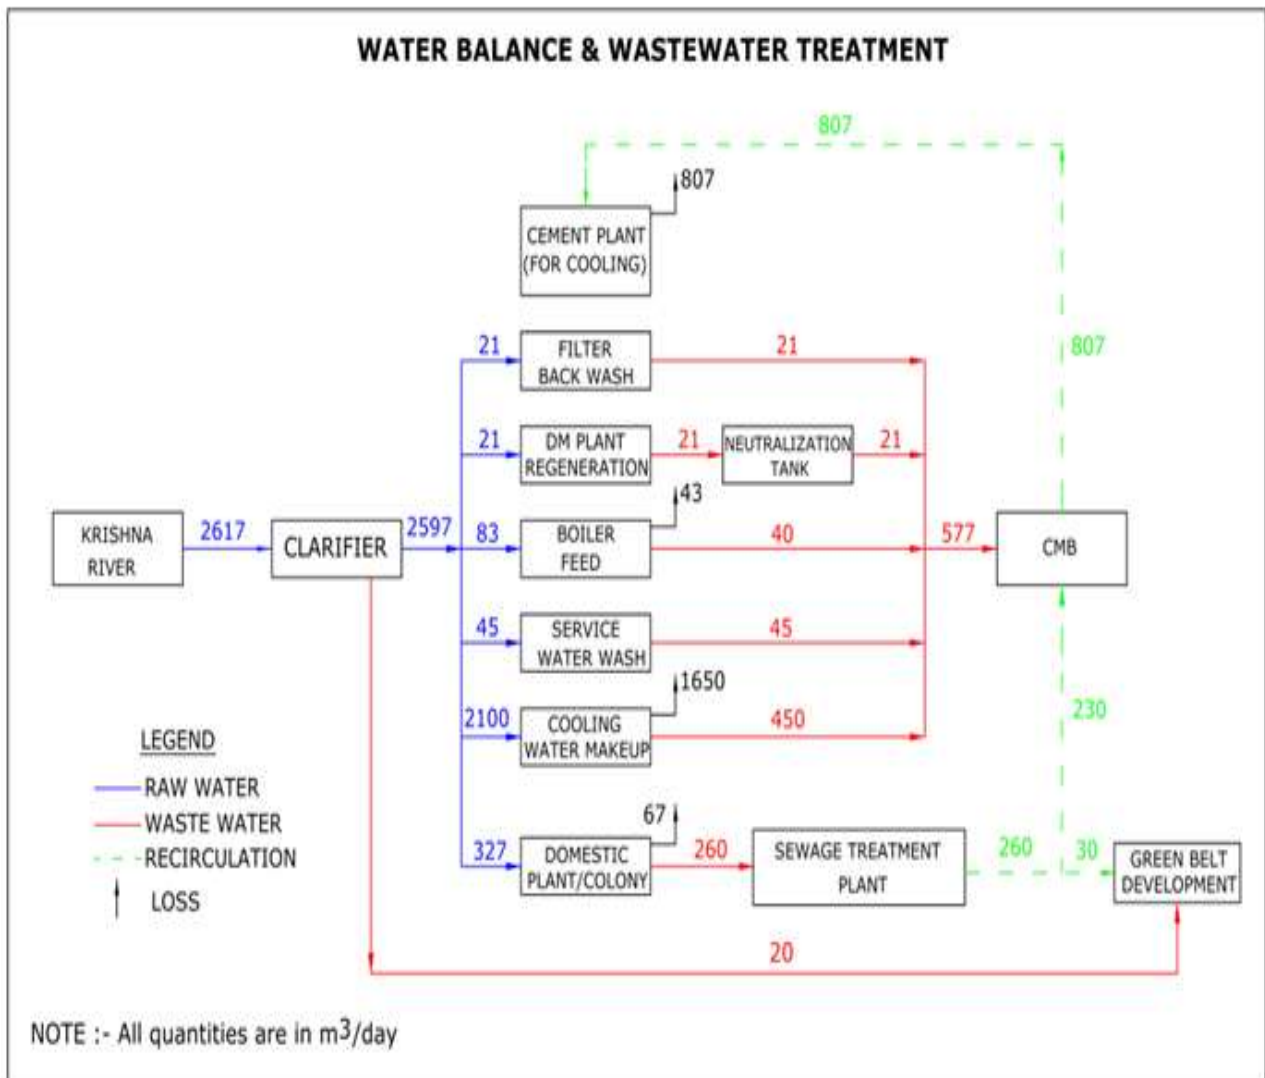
WATER BALANCE & WASTEWATER TREATMENT

807

807

CEMENT PLANT (FOR COOLING)

21

FILTER BACK WASH

21

807

21

DM PLANT REGENERATION

21

NEUTRALIZATION TANK

21

43

KRISHNA RIVER

2617

CLARIFIER

2597

83

BOILER FEED

40

577

CMB

45

SERVICE WATER WASH

45

1650

2100

COOLING WATER MAKEUP

450

230

LEGEND

RAW WATER

WASTE WATER

RECIRCULATION

LOSS

67

327

DOMESTIC PLANT/COLONY

260

SEWAGE TREATMENT PLANT

260

30

GREEN BELT DEVELOPMENT

20

NOTE :- All quantities are in $m^3$/day